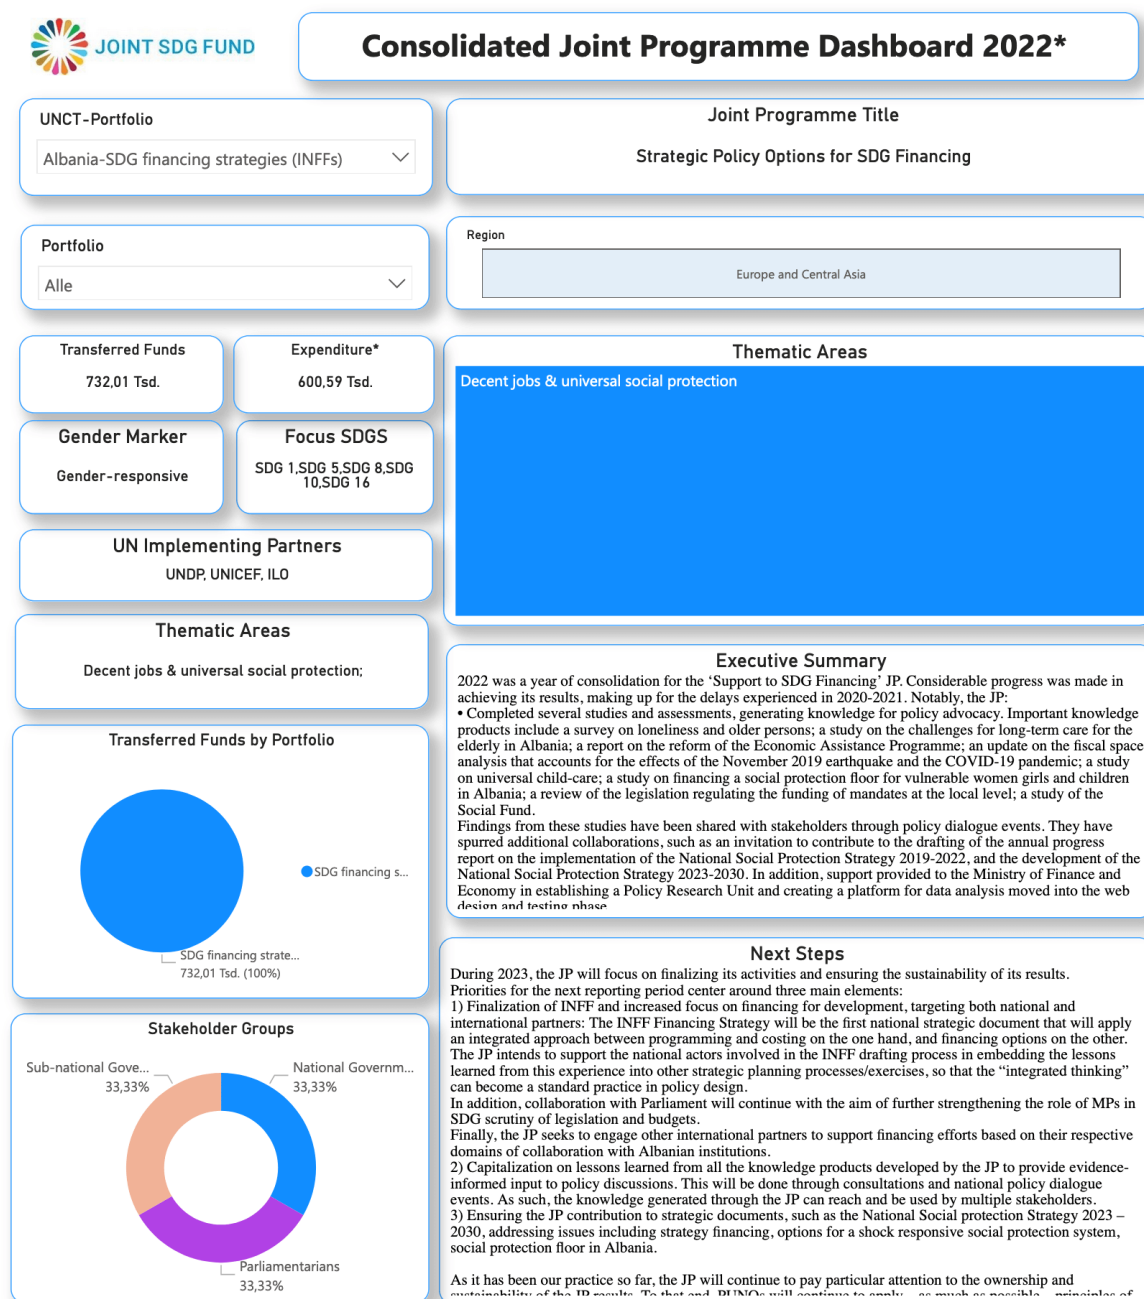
JOINT SDG FUND

Consolidated Joint Programme Dashboard 2022*

UNCT-Portfolio
Albania-SDG financing strategies (INFFs)

Joint Programme Title
Strategic Policy Options for SDG Financing

Portfolio
Alle

Region
Europe and Central Asia

Transferred Funds
732,01 Tsd.

Expenditure*
600,59 Tsd.

Thematic Areas
Decent jobs & universal social protection

Gender Marker
Gender-responsive

Focus SDGS
SDG 1,SDG 5,SDG 8,SDG 10,SDG 16

UN Implementing Partners
UNDP, UNICEF, ILO

Thematic Areas
Decent jobs & universal social protection;

Transferred Funds by Portfolio
SDG financing s...
SDG financing strate... 732,01 Tsd. (100%)

Executive Summary
2022 was a year of consolidation for the 'Support to SDG Financing' JP. Considerable progress was made in achieving its results, making up for the delays experienced in 2020-2021. Notably, the JP:
• Completed several studies and assessments, generating knowledge for policy advocacy. Important knowledge products include a survey on loneliness and older persons; a study on the challenges for long-term care for the elderly in Albania; a report on the reform of the Economic Assistance Programme; an update on the fiscal space analysis that accounts for the effects of the November 2019 earthquake and the COVID-19 pandemic; a study on universal child-care; a study on financing a social protection floor for vulnerable women girls and children in Albania; a review of the legislation regulating the funding of mandates at the local level; a study of the Social Fund.
Findings from these studies have been shared with stakeholders through policy dialogue events. They have spurred additional collaborations, such as an invitation to contribute to the drafting of the annual progress report on the implementation of the National Social Protection Strategy 2019-2022, and the development of the National Social Protection Strategy 2023-2030. In addition, support provided to the Ministry of Finance and Economy in establishing a Policy Research Unit and creating a platform for data analysis moved into the web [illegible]

Stakeholder Groups
Sub-national Gove... 33,33%
National Governm... 33,33%
Parliamentarians 33,33%

Next Steps
During 2023, the JP will focus on finalizing its activities and ensuring the sustainability of its results. Priorities for the next reporting period center around three main elements:
1) Finalization of INFF and increased focus on financing for development, targeting both national and international partners: The INFF Financing Strategy will be the first national strategic document that will apply an integrated approach between programming and costing on the one hand, and financing options on the other. The JP intends to support the national actors involved in the INFF drafting process in embedding the lessons learned from this experience into other strategic planning processes/exercises, so that the "integrated thinking" can become a standard practice in policy design.
In addition, collaboration with Parliament will continue with the aim of further strengthening the role of MPs in SDG scrutiny of legislation and budgets.
Finally, the JP seeks to engage other international partners to support financing efforts based on their respective domains of collaboration with Albanian institutions.
2) Capitalization on lessons learned from all the knowledge products developed by the JP to provide evidence-informed input to policy discussions. This will be done through consultations and national policy dialogue events. As such, the knowledge generated through the JP can reach and be used by multiple stakeholders.
3) Ensuring the JP contribution to strategic documents, such as the National Social protection Strategy 2023 – 2030, addressing issues including strategy financing, options for a shock responsive social protection system, social protection floor in Albania.

As it has been our practice so far, the JP will continue to pay particular attention to the ownership and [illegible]